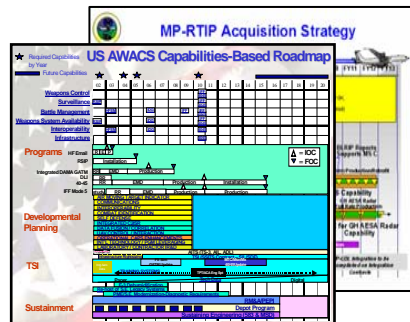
MP-RTIP Acquisition Strategy

US AWACS Capabilities-Based Roadmap

Required Capabilities by Year

Future Capabilities

Weapons Control

Surveillance

Battle Management

Weapons System Availability

Interoperability

Infrastructure

Programs

HF Email

RSIP

Integrated DAMA GATM

DLI

40-45

IFF Mode 5

Installation

Production

IOC

FOC

Developmental Planning

TSI

Sustainment

Depot Program

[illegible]

Supports MS C

Capability

for GH AESA Radar Capability